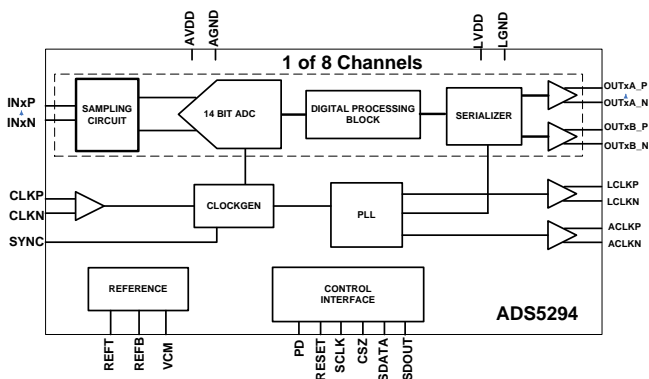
AVDD
AGND
LVDD
LGND

1 of 8 Channels

INxP
INxN
SAMPLING CIRCUIT
14 BIT ADC
DIGITAL PROCESSING BLOCK
SERIALIZER
OUTxA_P
OUTxA_N
OUTxB_P
OUTxB_N

CLKP
CLKN
SYNC
CLOCKGEN
PLL
LCLKP
LCLKN
ACLKP
ACLKN

REFERENCE
CONTROL INTERFACE
ADS5294

REFT
REFB
VCM
PD
RESET
SCLK
CSZ
SDATA
SDOUT